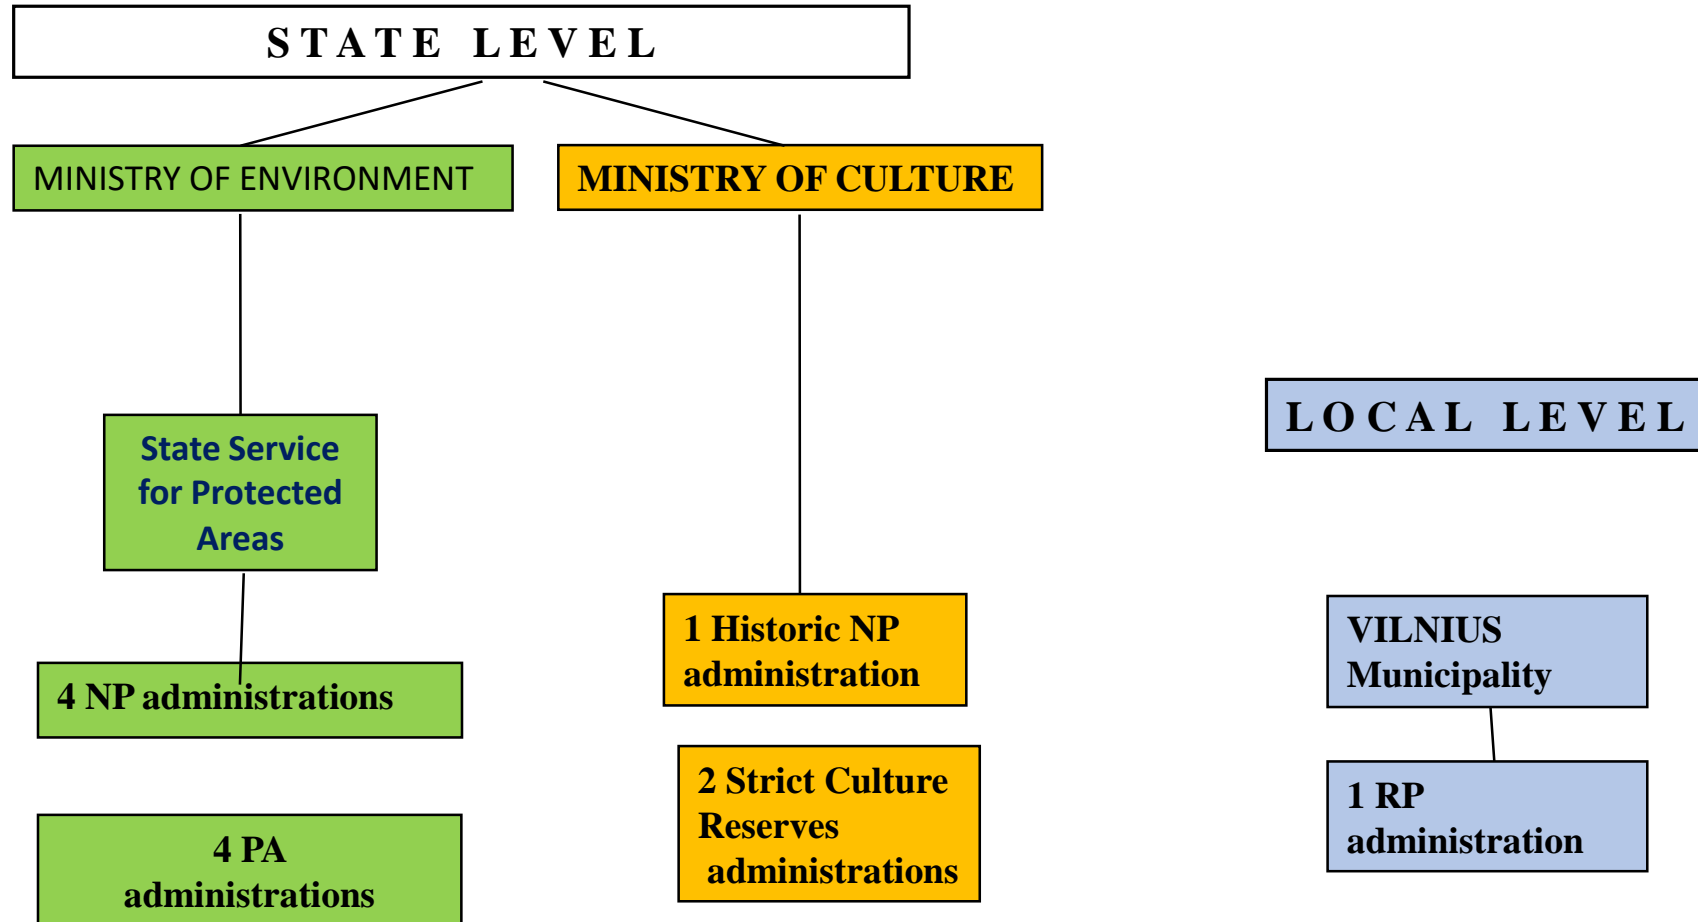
STATE LEVEL

MINISTRY OF ENVIRONMENT

MINISTRY OF CULTURE

State Service for Protected Areas

4 NP administrations

4 PA administrations

1 Historic NP administration

2 Strict Culture Reserves administrations

LOCAL LEVEL

VILNIUS Municipality

1 RP administration